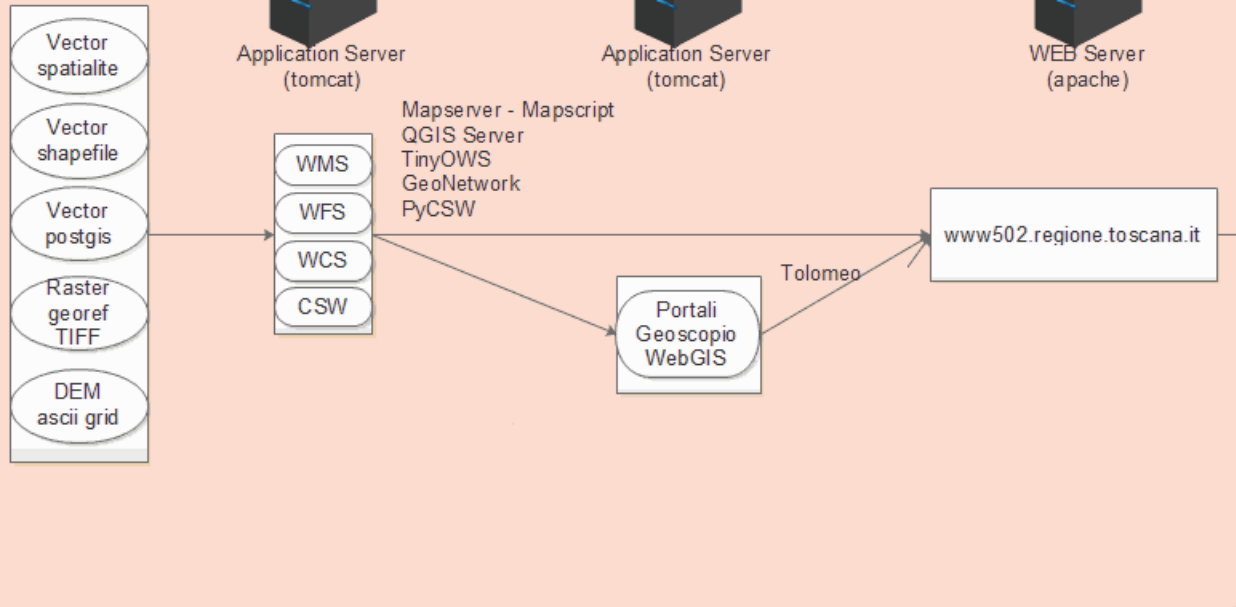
Vector spatialite

Vector shapefile

Vector postgis

Raster georef TIFF

DEM ascii grid

Application Server (tomcat)

Application Server (tomcat)

WEB Server (apache)

Mapserver - Mapscript
QGIS Server
TinyOWS
GeoNetwork
PyCSW

WMS

WFS

WCS

CSW

Portali Geoscopio WebGIS

Tolomeo

www502.regione.toscana.it